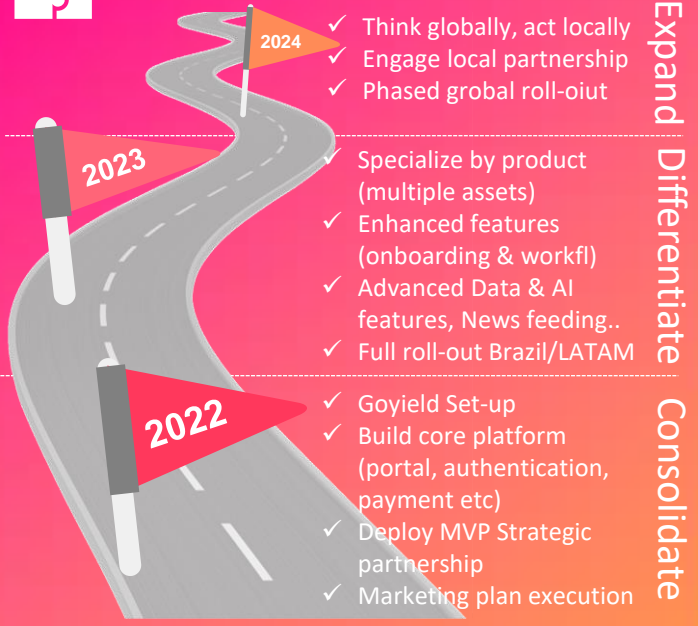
2024

✓ Think globally, act locally
✓ Engage local partnership
✓ Phased grobal roll-oiut

Expand

2023

✓ Specialize by product (multiple assets)
✓ Enhanced features (onboarding & workfl)
✓ Advanced Data & AI features, News feeding..
✓ Full roll-out Brazil/LATAM

Differentiate

2022

✓ Goyield Set-up
✓ Build core platform (portal, authentication, payment etc)
✓ Deploy MVP Strategic partnership
✓ Marketing plan execution

Consolidate